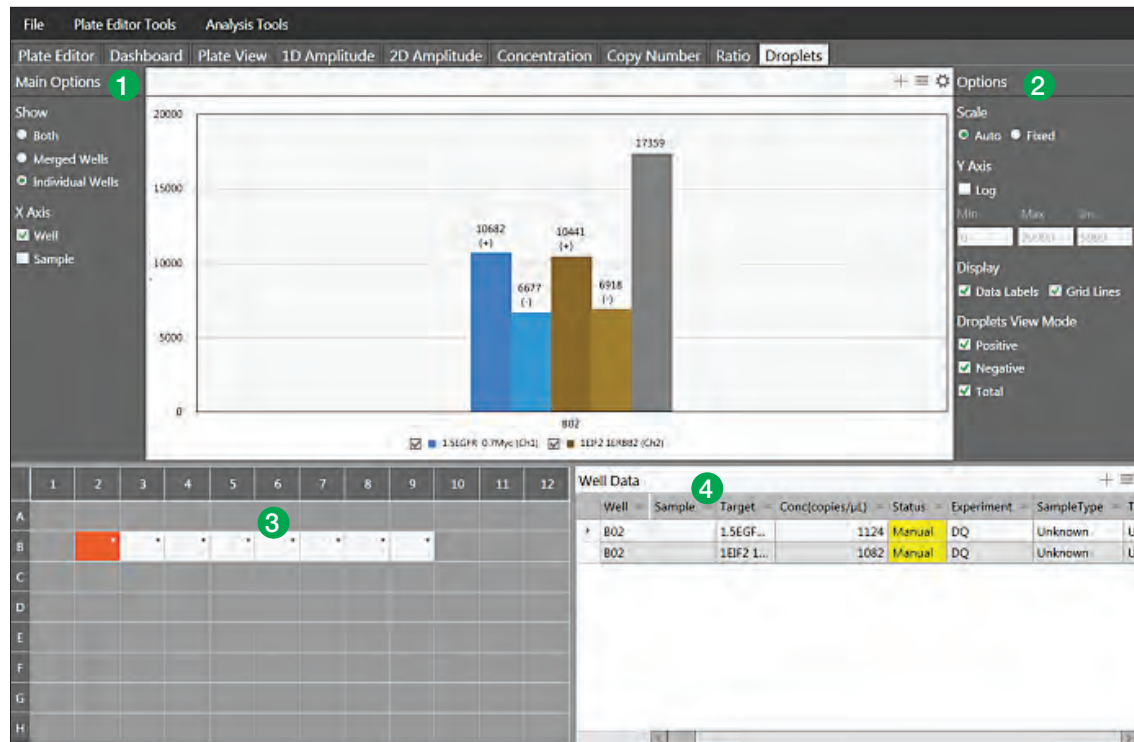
File Plate Editor Tools Analysis Tools

Plate Editor Dashboard Plate View 1D Amplitude 2D Amplitude Concentration Copy Number Ratio Droplets

Main Options 1

Show
Both
Merged Wells
Individual Wells

X Axis
Well
Sample

20000
15000
10000
5000
0

10682 (+)
6677 (-)
10441 (+)
6918 (-)
17359

B02

1.5EGFR 0.7Myc (Ch1) 1EIF2 1ERBB2 (Ch2)

Options 2

Scale
Auto Fixed

Y Axis
Log
Min Max Int
0 20000 5000

Display
Data Labels Grid Lines

Droplets View Mode
Positive
Negative
Total

| | 1 | 2 | 3 | 4 | 5 | 6 | 7 | 8 | 9 | 10 | 11 | 12 |
|---|---|---|---|---|---|---|---|---|---|---|---|---|
| A | | | | | | | | | | | | |
| B | | * | * | * | * | * | * | * | * | | | |
| C | | | | | | | | | | | | |
| D | | | | | | | | | | | | |
| E | | | | | | | | | | | | |
| F | | | | | | | | | | | | |
| G | | | | | | | | | | | | |
| H | | | | | | | | | | | | |

3

Well Data 4

| Well | Sample | Target | Conc(copies/µL) | Status | Experiment | SampleType | T |
|---|---|---|---|---|---|---|---|
| B02 | | 1.5EGF... | 1124 | Manual | DQ | Unknown | U |
| B02 | | 1EIF2 1... | 1082 | Manual | DQ | Unknown | U |